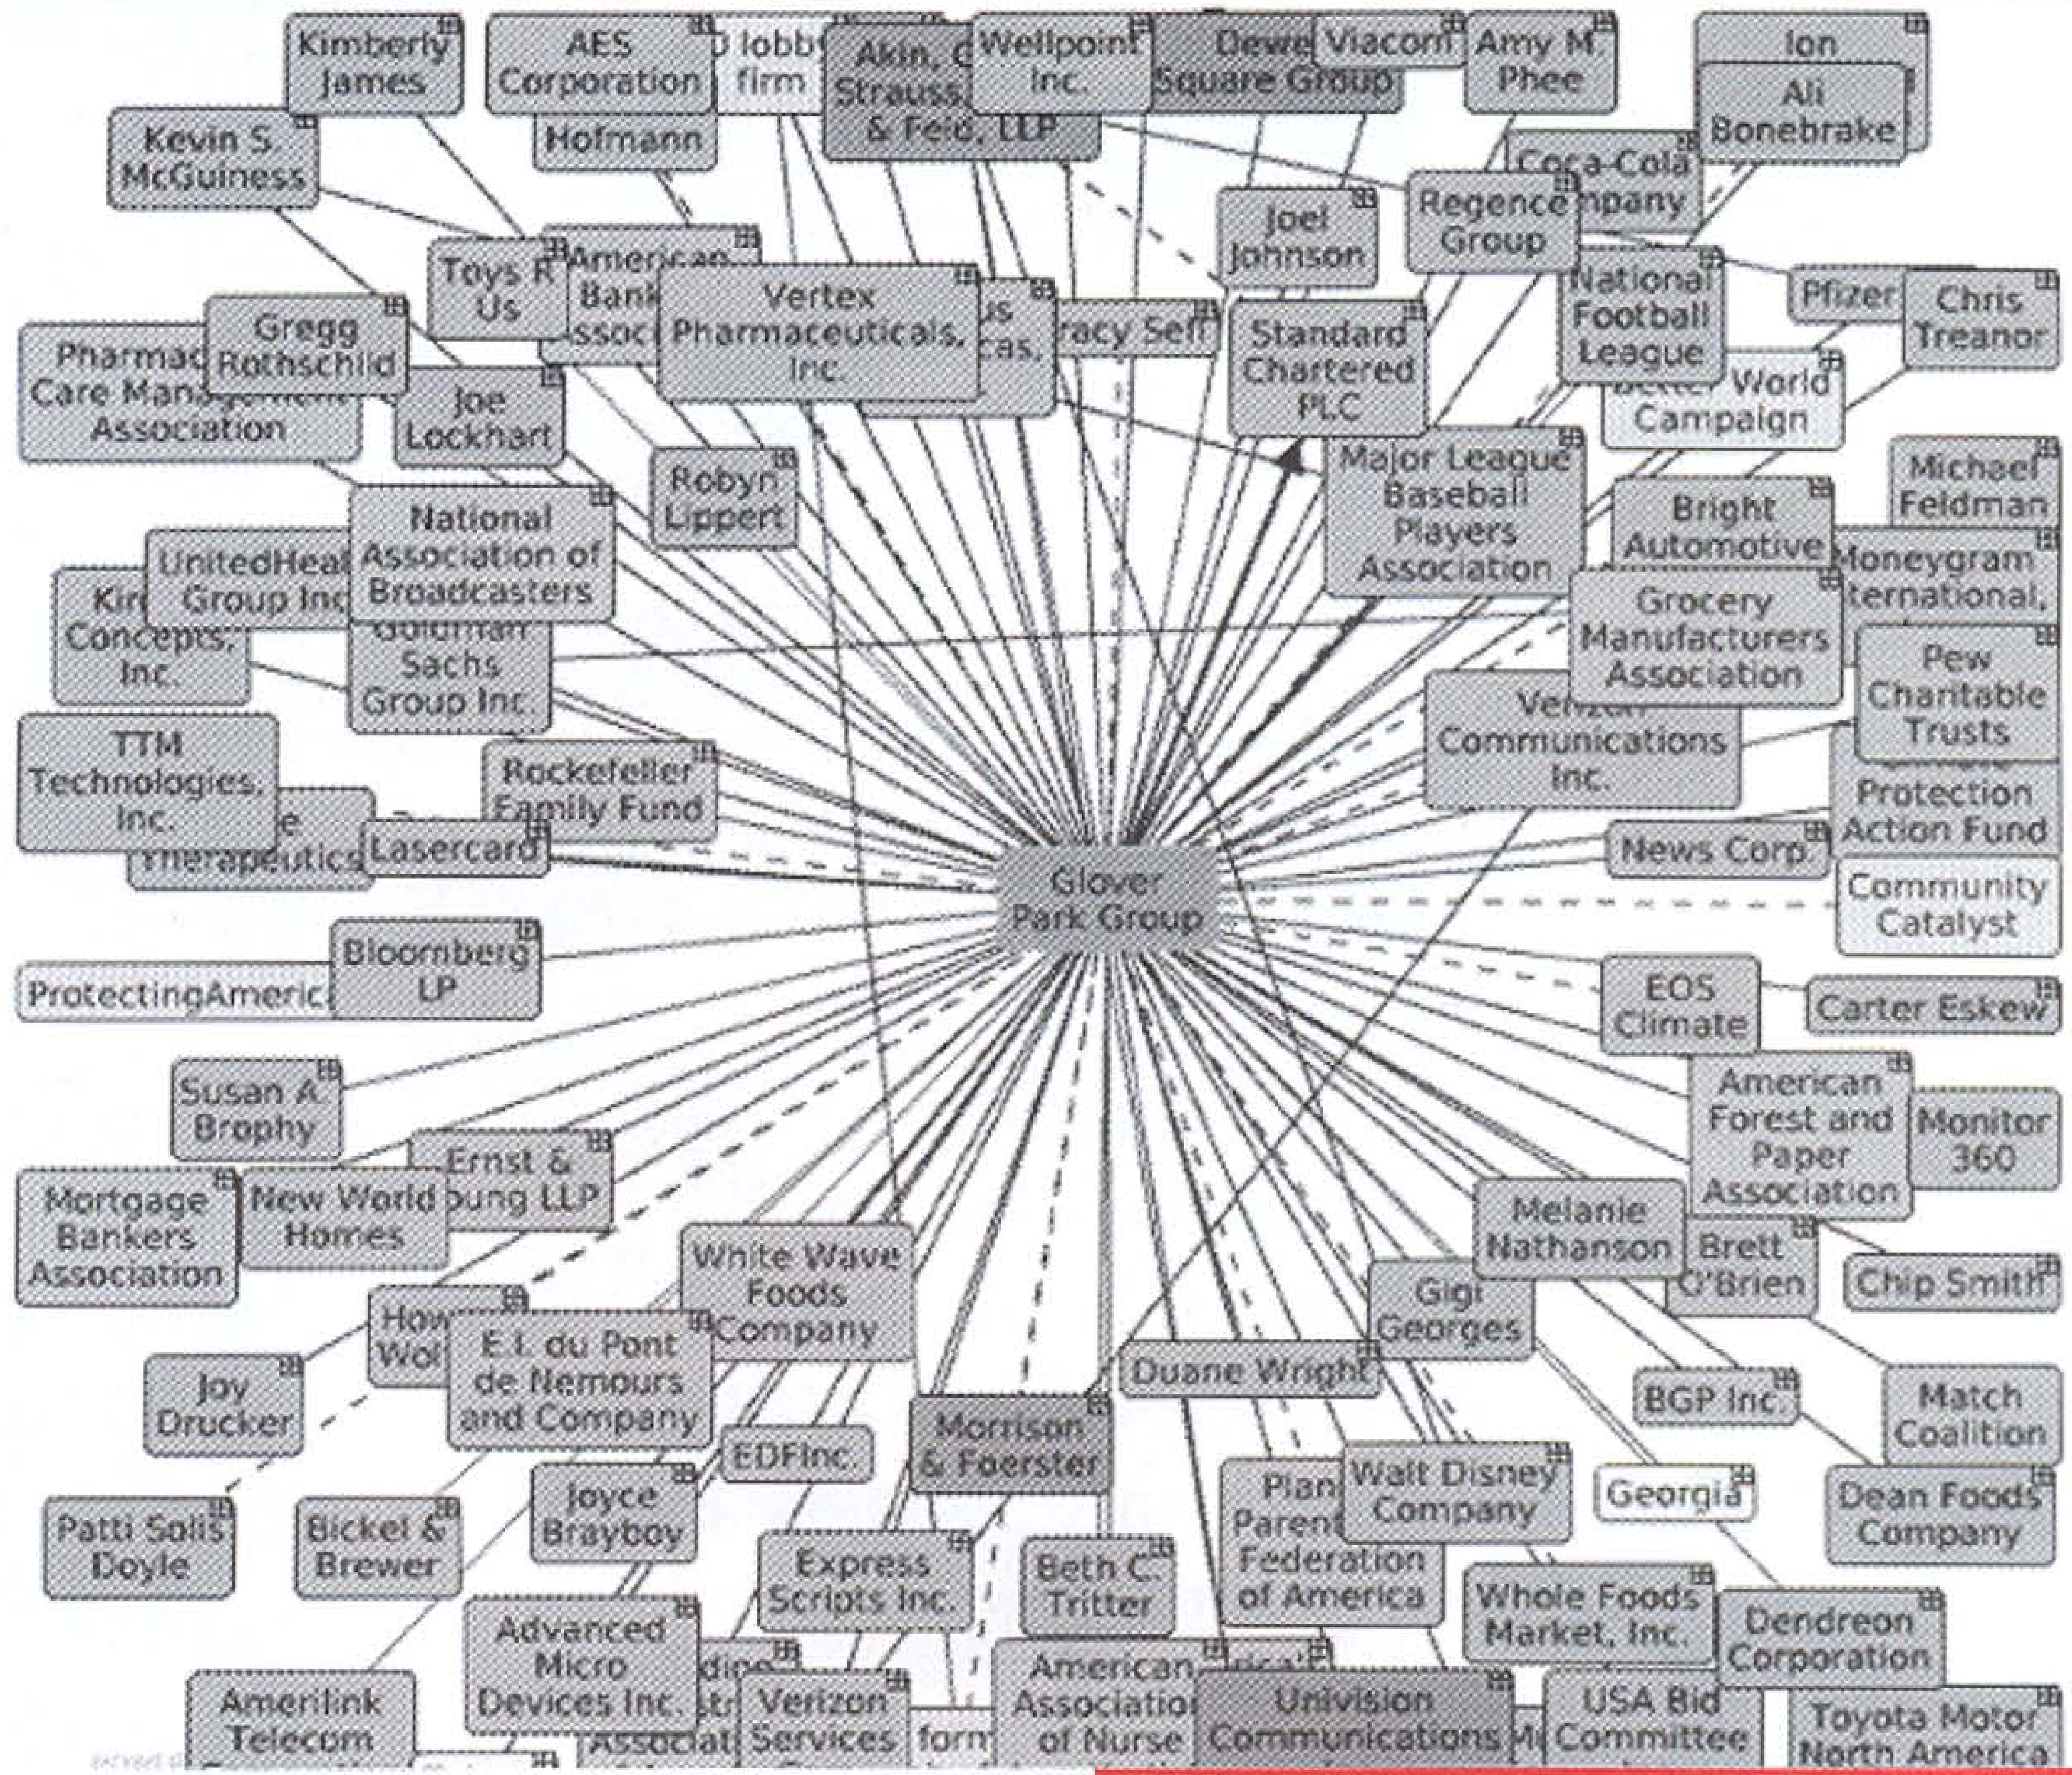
Kimberly James
AES Corporation
lobby firm
Hofmann
Akin, Strauss, & Feld, LLP
Wellpoint Inc.
Dewe Square Group
Viacom
Amy M. Phee
Ion
Ali Bonebrake
Kevin S. McGuiness
Coca-Cola Company
Regence Group
Joel Johnson
Toys R Us
American Bank Associ
Vertex Pharmaceuticals, Inc.
cas,
racy Sel
Standard Chartered PLC
National Football League
Pfizer
Chris Treanor
Better World Campaign
Pharmac Care Management Association
Gregg Rothschild
Joe Lockhart
Robyn Lippert
Major League Baseball Players Association
Michael Feldman
Bright Automotive
Moneygram International,
National Association of Broadcasters
UnitedHeal Group Inc
Kin Concepts, Inc.
Goldman Sachs Group Inc.
Grocery Manufacturers Association
Pew Charitable Trusts
Verizon Communications Inc.
TTM Technologies, Inc.
Rockefeller Family Fund
Therapeutics
Lasercard
Protection Action Fund
News Corp.
Glover Park Group
Community Catalyst
Bloomberg LP
ProtectingAmeric
EOS Climate
Carter Eskew
Susan A. Brophy
American Forest and Paper Association
Monitor 360
Ernst & Young LLP
Mortgage Bankers Association
New World Homes
White Wave Foods Company
Melanie Nathanson
Brett O'Brien
Chip Smith
How Wol
E.I. du Pont de Nemours and Company
Gigi Georges
Duane Wright
Joy Drucker
Morrison & Foerster
EDFInc.
BGP Inc.
Match Coalition
Walt Disney Company
Plan Parent Federation of America
Georgia
Dean Foods Company
Patti Solis Doyle
Bickel & Brewer
Joyce Brayboy
Express Scripts Inc.
Beth C. Tritter
Whole Foods Market, Inc.
Dendreon Corporation
Advanced Micro Devices Inc.
Amerilink Telecom
Associati
Verizon Services
form
American Association of Nurse
Univision Communications
USA Bid Committee
Toyota Motor North America